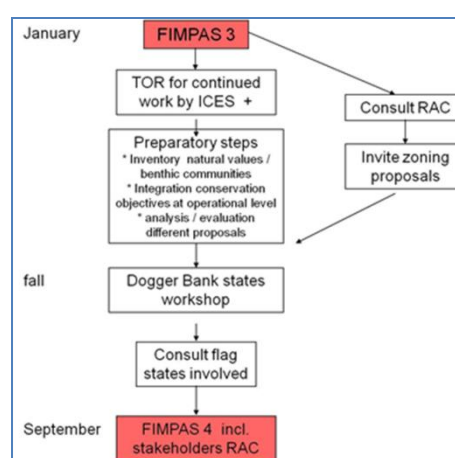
January

FIMPAS 3

TOR for continued work by ICES +

Consult RAC

Preparatory steps
* Inventory natural values / benthic communities
* Integration conservation objectives at operational level
* analysis / evaluation different proposals

Invite zoning proposals

fall

Dogger Bank states workshop

Consult flag states involved

September

FIMPAS 4 incl. stakeholders RAC